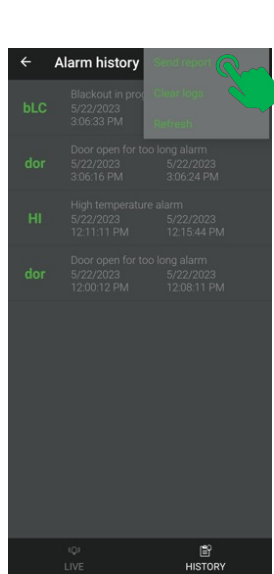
← Alarm history

Send report
Clear logs
Refresh

bLC
Blackout in proc
5/22/2023
3:06:33 PM

dor
Door open for too long alarm
5/22/2023 5/22/2023
3:06:16 PM 3:06:24 PM

HI
High temperature alarm
5/22/2023 5/22/2023
12:11:11 PM 12:15:44 PM

dor
Door open for too long alarm
5/22/2023 5/22/2023
12:00:12 PM 12:08:11 PM

LIVE
HISTORY